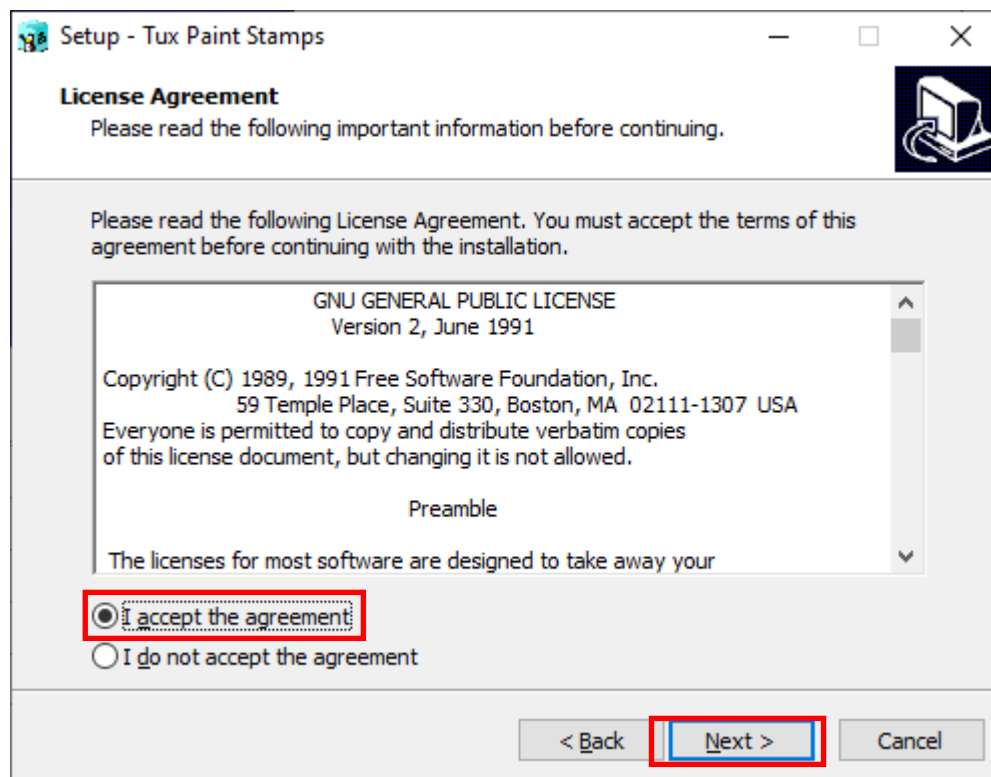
Setup - Tux Paint Stamps

License Agreement
Please read the following important information before continuing.

Please read the following License Agreement. You must accept the terms of this agreement before continuing with the installation.

GNU GENERAL PUBLIC LICENSE
Version 2, June 1991

Copyright (C) 1989, 1991 Free Software Foundation, Inc.
59 Temple Place, Suite 330, Boston, MA 02111-1307 USA
Everyone is permitted to copy and distribute verbatim copies
of this license document, but changing it is not allowed.

Preamble

The licenses for most software are designed to take away your

I accept the agreement
I do not accept the agreement

< Back
Next >
Cancel